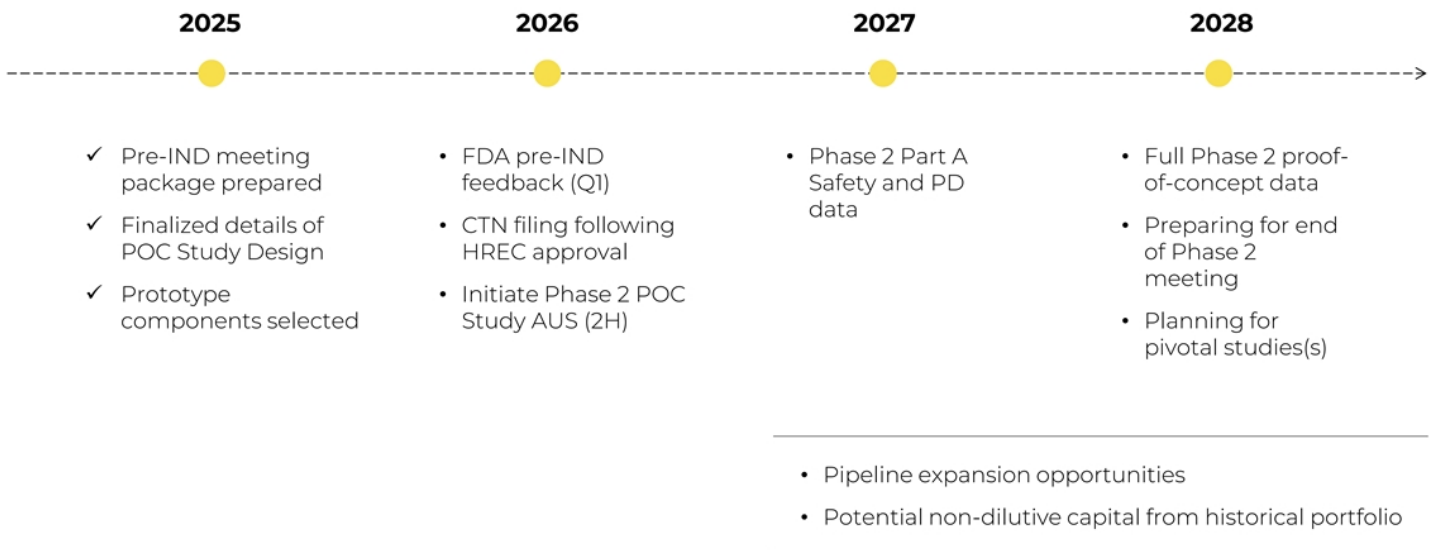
2025

2026

2027

2028

✓ Pre-IND meeting package prepared

✓ Finalized details of POC Study Design

✓ Prototype components selected

• FDA pre-IND feedback (Q1)

• CTN filing following HREC approval

• Initiate Phase 2 POC Study AUS (2H)

• Phase 2 Part A Safety and PD data

• Full Phase 2 proof-of-concept data

• Preparing for end of Phase 2 meeting

• Planning for pivotal studies(s)

• Pipeline expansion opportunities

• Potential non-dilutive capital from historical portfolio